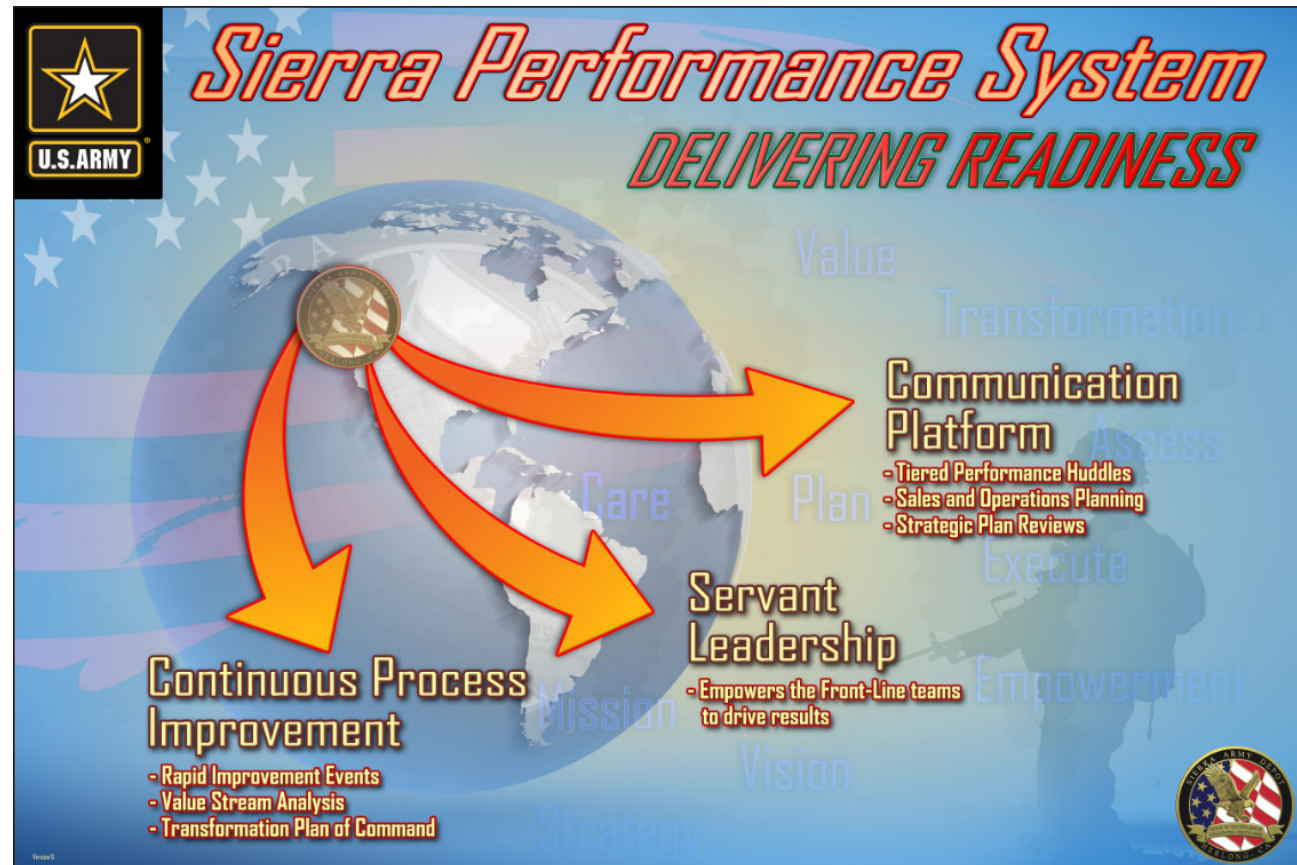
U.S.ARMY

Sierra Performance System

DELIVERING READINESS

Value

Transformation

Communication Platform

- Tiered Performance Huddles
- Sales and Operations Planning
- Strategic Plan Reviews

Assess

Care

Plan

Execute

Servant Leadership

- Empowers the Front-Line teams to drive results

Continuous Process Improvement

- Rapid Improvement Events
- Value Stream Analysis
- Transformation Plan of Command

Mission

Empowerment

Vision

Strategy

SIERRA ARMY DEPOT

HERLONG, CA

Version 6